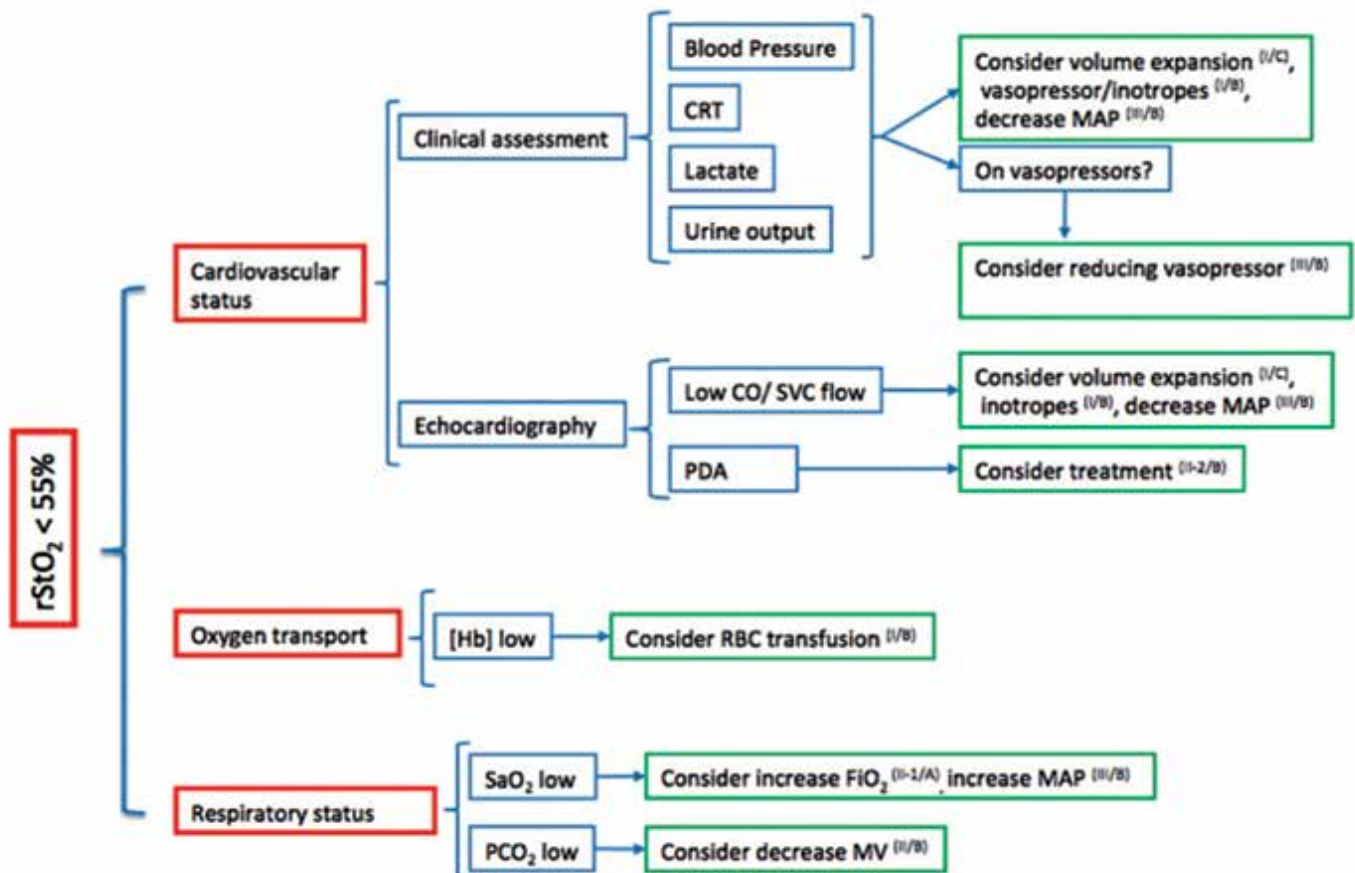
$rStO_2 < 55\%$

Cardiovascular status

Clinical assessment

Blood Pressure

CRT

Lactate

Urine output

Consider volume expansion $^{(I/C)}$, vasopressor/inotropes $^{(I/B)}$, decrease MAP $^{(III/B)}$

On vasopressors?

Consider reducing vasopressor $^{(III/B)}$

Echocardiography

Low CO/ SVC flow

Consider volume expansion $^{(I/C)}$, inotropes $^{(I/B)}$, decrease MAP $^{(III/B)}$

PDA

Consider treatment $^{(II-2/B)}$

Oxygen transport

[Hb] low

Consider RBC transfusion $^{(I/B)}$

Respiratory status

$SaO_2$ low

Consider increase $FiO_2$ $^{(II-1/A)}$, increase MAP $^{(III/B)}$

$PCO_2$ low

Consider decrease MV $^{(II/B)}$